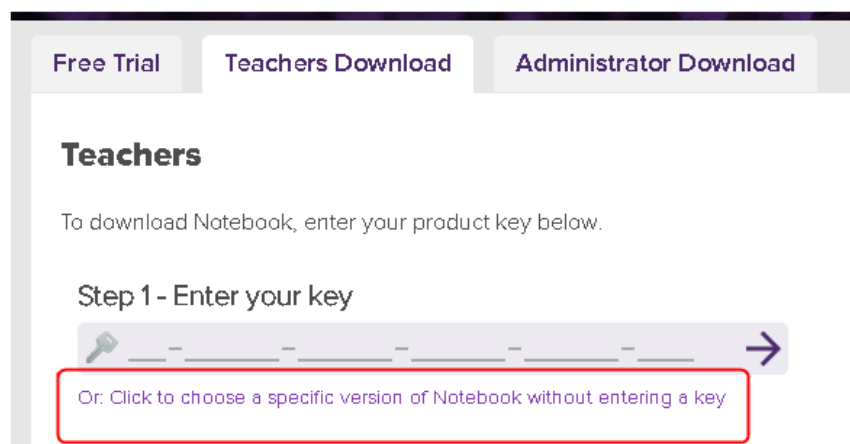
Free Trial

Teachers Download

Administrator Download

Teachers

To download Notebook, enter your product key below.

Step 1 - Enter your key

__-_____-_____-_____-_____-___

Or: Click to choose a specific version of Notebook without entering a key